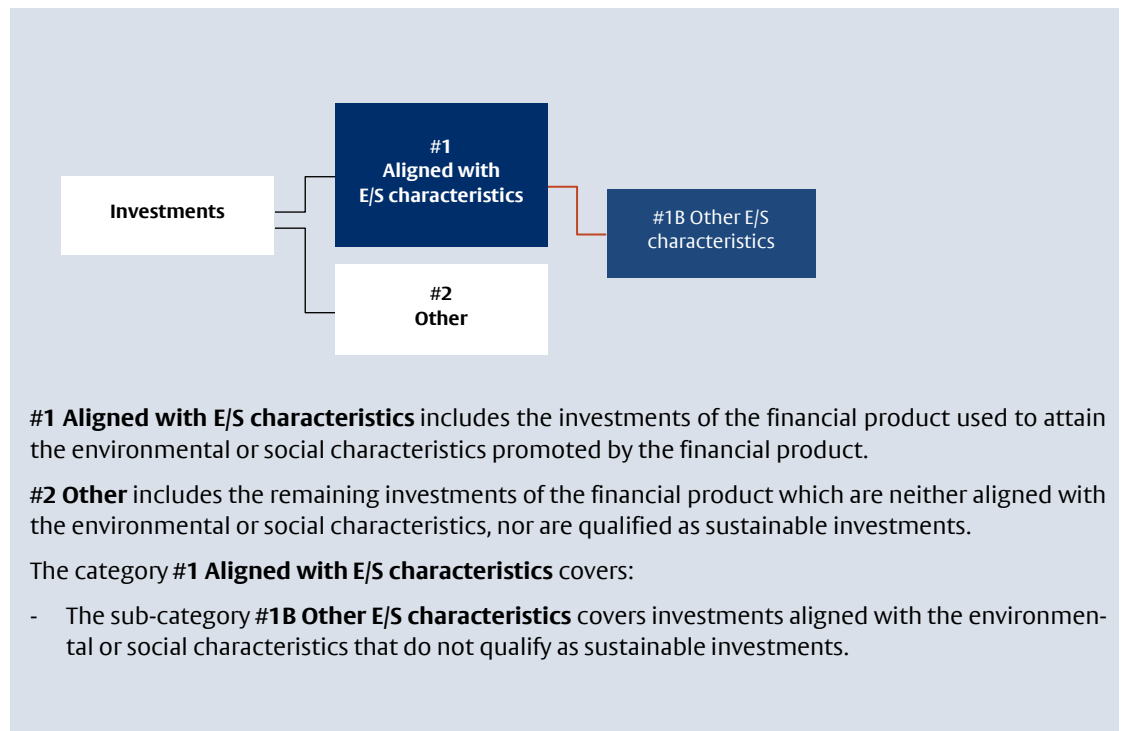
Investments

#1
Aligned with
E/S characteristics

#1B Other E/S characteristics

#2
Other

#1 Aligned with E/S characteristics includes the investments of the financial product used to attain the environmental or social characteristics promoted by the financial product.

#2 Other includes the remaining investments of the financial product which are neither aligned with the environmental or social characteristics, nor are qualified as sustainable investments.

The category #1 Aligned with E/S characteristics covers:

- The sub-category #1B Other E/S characteristics covers investments aligned with the environmental or social characteristics that do not qualify as sustainable investments.